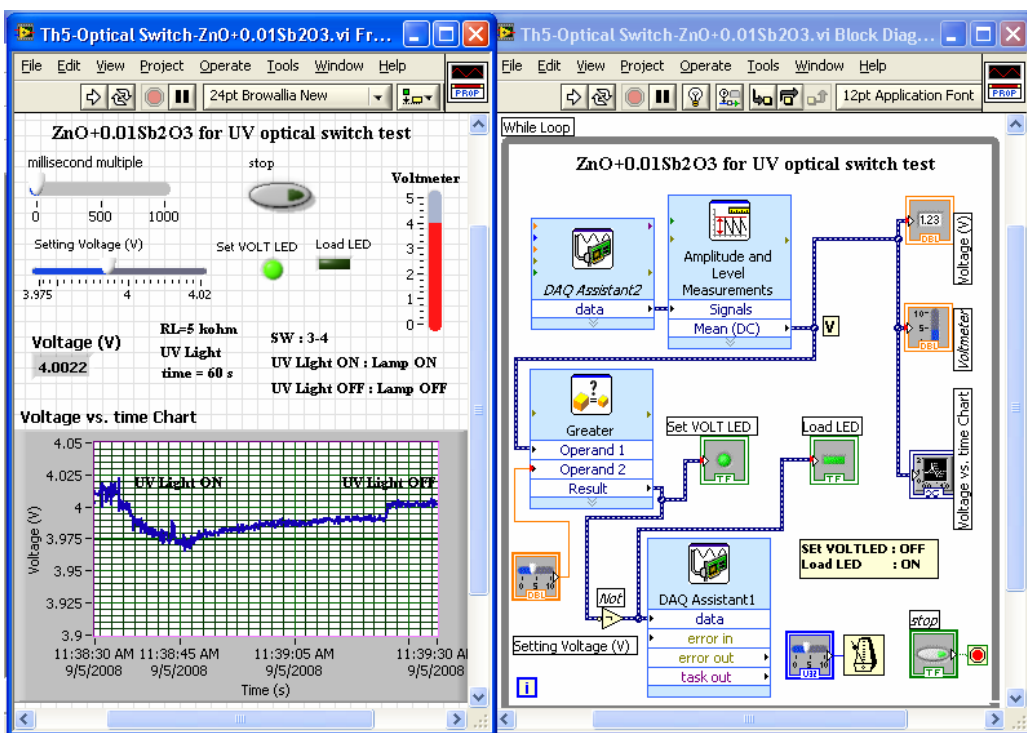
Th5-Optical Switch-ZnO+0.01Sb2O3.vi Fr...

File Edit View Project Operate Tools Window Help

24pt Browallia New

PROP

ZnO+0.01Sb2O3 for UV optical switch test

millisecond multiple

0 500 1000

stop

Voltmeter

5
4
3
2
1
0

Setting Voltage (V)

3.975 4 4.02

Set VOLT LED

Load LED

Voltage (V)

4.0022

RL=5 kohm

UV Light

time = 60 s

SW : 3-4

UV LIght ON : Lamp ON

UV Light OFF : Lamp OFF

Voltage vs. time Chart

4.05
4.025
4
3.975
3.95
3.925
3.9

Voltage (V)

UV Light ON

UV Light OFF

11:38:30 AM 9/5/2008

11:38:45 AM 9/5/2008

11:39:05 AM 9/5/2008

11:39:30 AM 9/5/2008

Time (s)

Th5-Optical Switch-ZnO+0.01Sb2O3.vi Block Diag...

File Edit View Project Operate Tools Window Help

12pt Application Font

PROP

While Loop

ZnO+0.01Sb2O3 for UV optical switch test

DAQ Assistant2

data

Amplitude and Level Measurements

Signals

Mean (DC)

V

1.23

DBL

Voltage (V)

DBL

Voltmeter

Greater

Operand 1

Operand 2

Result

Set VOLT LED

TF

Load LED

TF

Voltage vs. time Chart

DBL

Not

DAQ Assistant1

data

error in

error out

task out

SEt VOLTLED : OFF

Load LED : ON

Setting Voltage (V)

U32

stop

TF

i